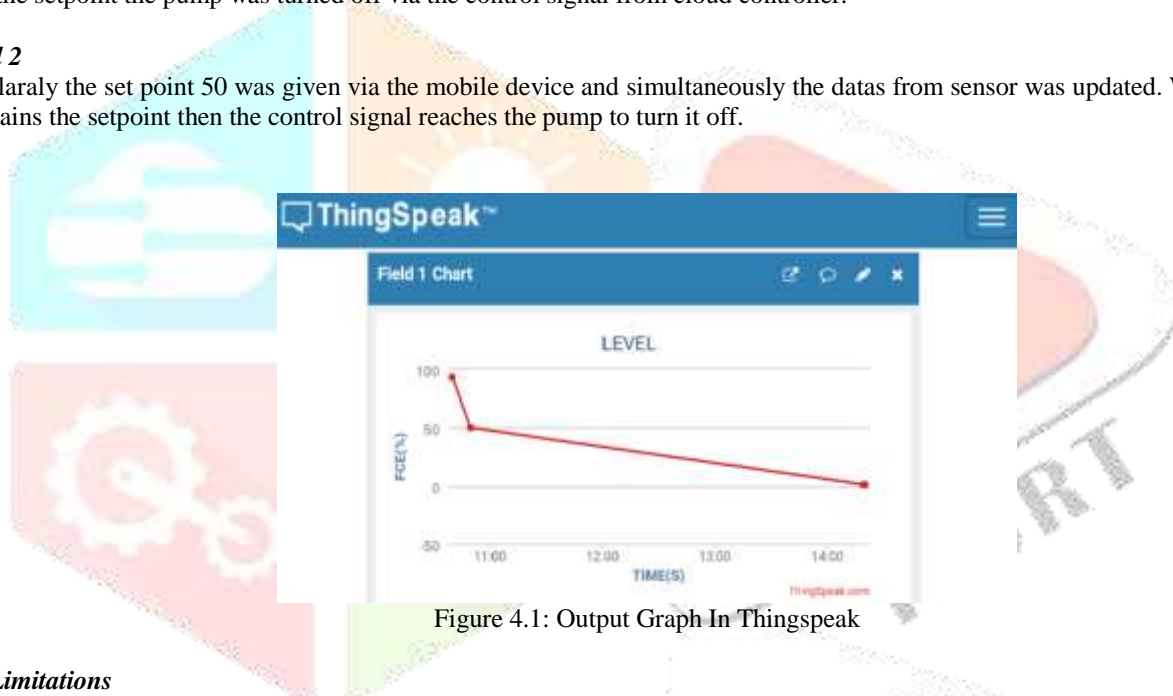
the setpoint the pump was turned off via the control signal from cloud controller.

*l 2*

ilaraly the set point 50 was given via the mobile device and simultaneously the datas from sensor was updated. W ains the setpoint then the control signal reaches the pump to turn it off.

ThingSpeak™

Field 1 Chart

LEVEL

100

50

0

-50

FCE(%)

11:00 12:00 13:00 14:00

TIME(S)

ThingSpeak.com

Figure 4.1: Output Graph In Thingspeak

*Limitations*